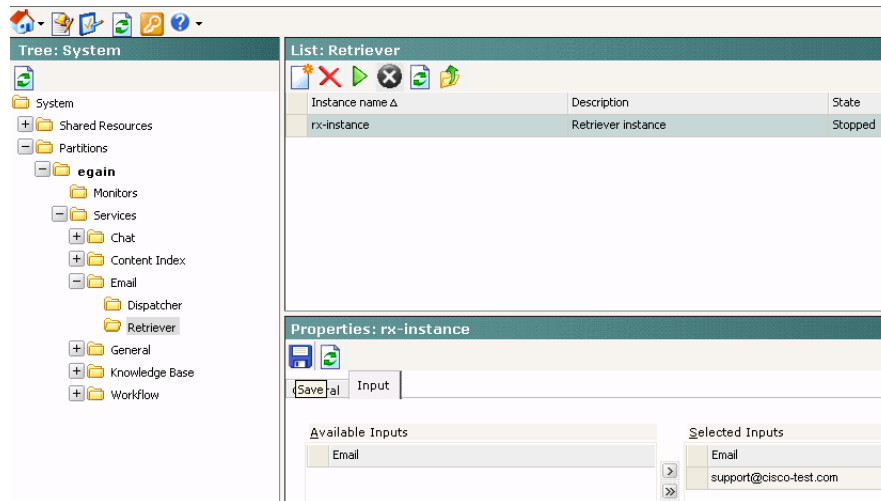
Tree: System

System

Shared Resources

Partitions

egain

Monitors

Services

Chat

Content Index

Email

Dispatcher

Retriever

General

Knowledge Base

Workflow

List: Retriever

| Instance name Δ | Description | State |
|---|---|---|
| rx-instance | Retriever instance | Stopped |

Properties: rx-instance

Save ral Input

Available Inputs

Email

Selected Inputs

Email

support@cisco-test.com